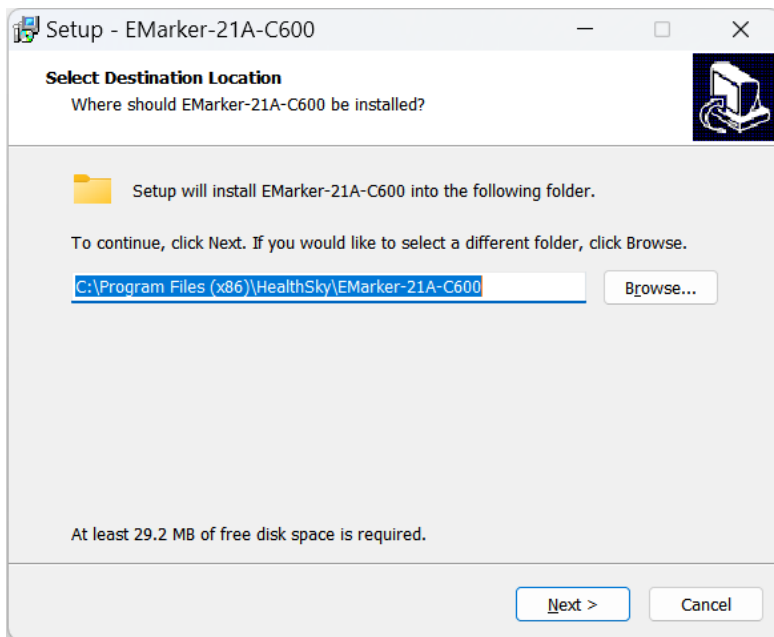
Setup - EMarker-21A-C600

Select Destination Location
Where should EMarker-21A-C600 be installed?

Setup will install EMarker-21A-C600 into the following folder.

To continue, click Next. If you would like to select a different folder, click Browse.

C:\Program Files (x86)\HealthSky\EMarker-21A-C600

Browse...

At least 29.2 MB of free disk space is required.

Next >

Cancel